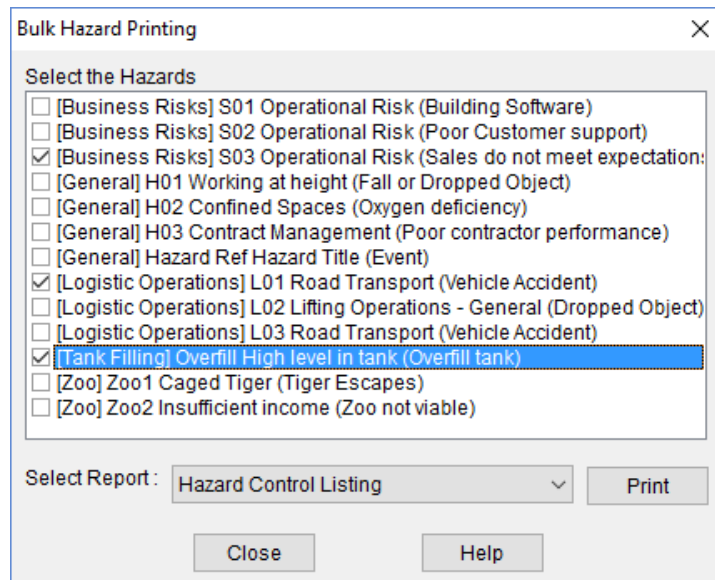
Bulk Hazard Printing

Select the Hazards

☐ [Business Risks] S01 Operational Risk (Building Software)
☐ [Business Risks] S02 Operational Risk (Poor Customer support)
☑ [Business Risks] S03 Operational Risk (Sales do not meet expectation:
☐ [General] H01 Working at height (Fall or Dropped Object)
☐ [General] H02 Confined Spaces (Oxygen deficiency)
☐ [General] H03 Contract Management (Poor contractor performance)
☐ [General] Hazard Ref Hazard Title (Event)
☑ [Logistic Operations] L01 Road Transport (Vehicle Accident)
☐ [Logistic Operations] L02 Lifting Operations - General (Dropped Object)
☐ [Logistic Operations] L03 Road Transport (Vehicle Accident)
☑ [Tank Filling] Overfill High level in tank (Overfill tank)
☐ [Zoo] Zoo1 Caged Tiger (Tiger Escapes)
☐ [Zoo] Zoo2 Insufficient income (Zoo not viable)

Select Report : Hazard Control Listing

Print

Close

Help